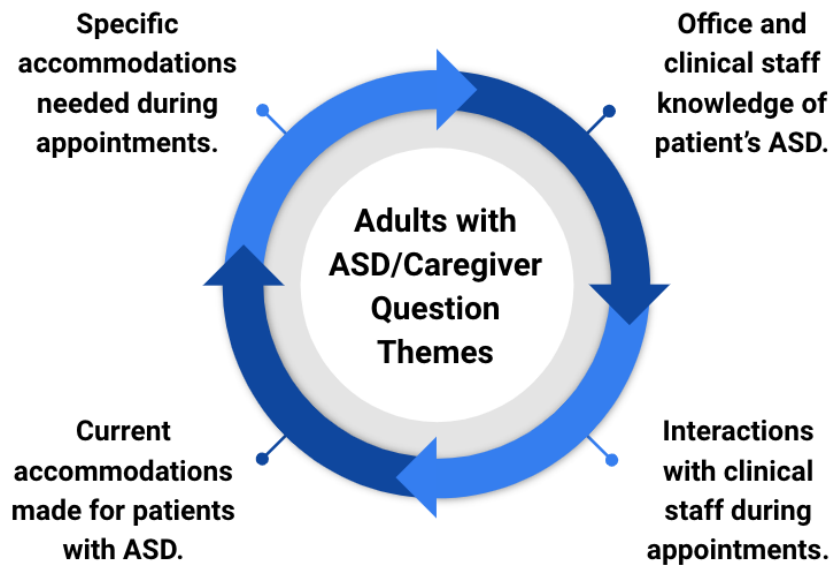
Specific accommodations needed during appointments.

Office and clinical staff knowledge of patient's ASD.

Adults with ASD/Caregiver Question Themes

Current accommodations made for patients with ASD.

Interactions with clinical staff during appointments.